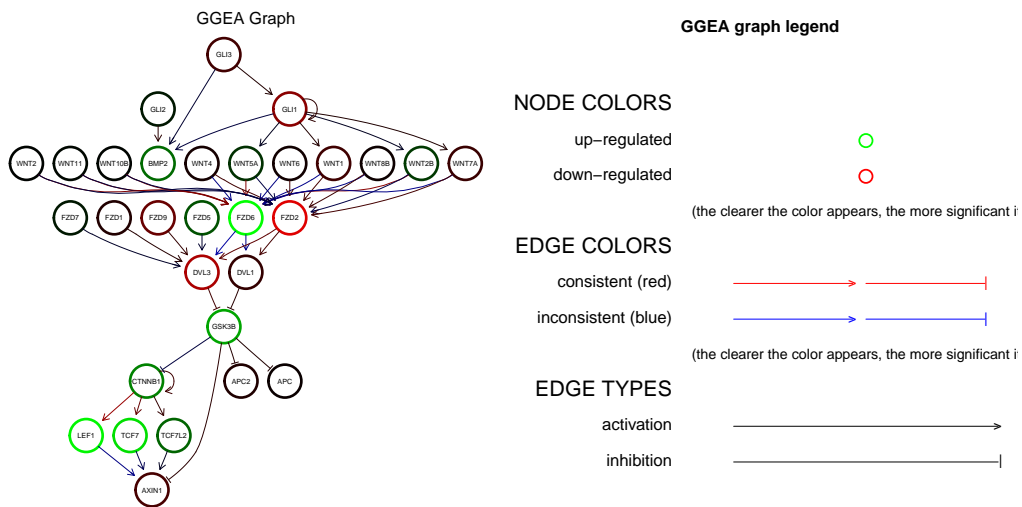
GGEA Graph

GLI3
GLI2
GLI1
WNT2
WNT11
WNT10B
BMP2
WNT4
WNT5A
WNT6
WNT1
WNT8B
WNT2B
WNT7A
FZD7
FZD1
FZD9
FZD5
FZD6
FZD2
DVL3
DVL1
GSK3B
CTNNB1
APC2
APC
LEF1
TCF7
TCF7L2
AXIN1

GGEA graph legend

NODE COLORS
up−regulated
down−regulated
(the clearer the color appears, the more significant i

EDGE COLORS
consistent (red)
inconsistent (blue)
(the clearer the color appears, the more significant i

EDGE TYPES
activation
inhibition